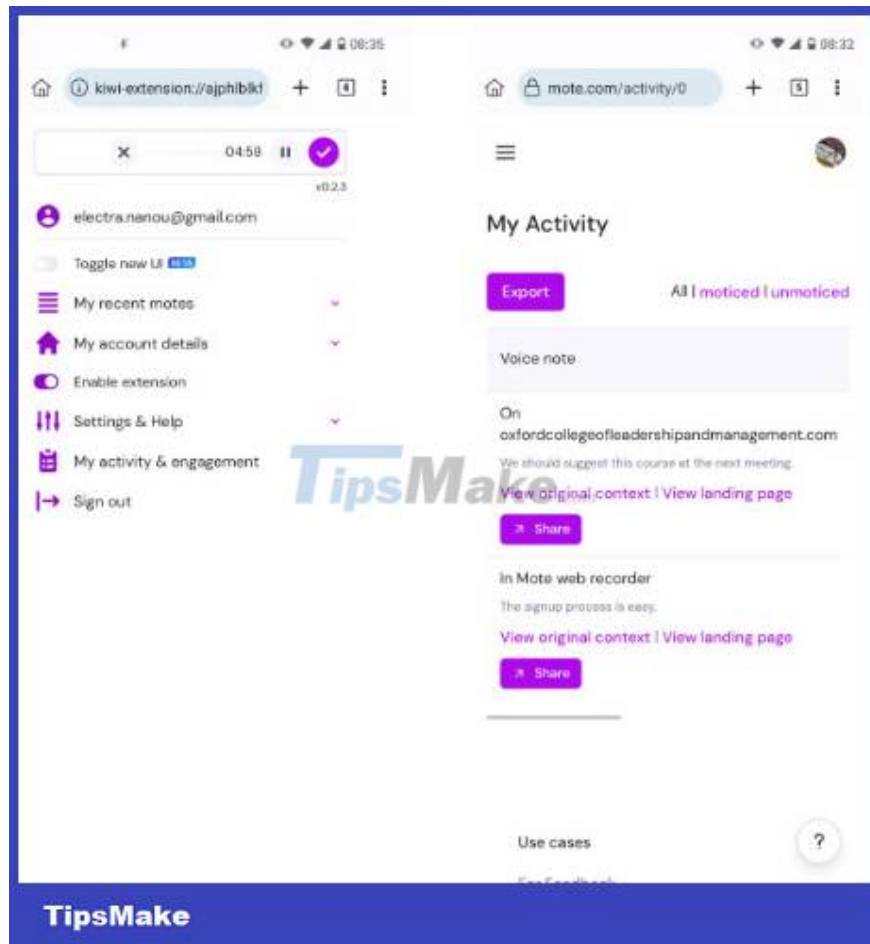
08:35

kiwi-extension://ajphlblkf

4

×

04:58

v0.2.3

electra.nanou@gmail.com

Toggle new UI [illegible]

My recent motes

My account details

Enable extension

Settings & Help

My activity & engagement

Sign out

08:32

mote.com/activity/0

5

My Activity

Export

All | moticed | unmoticed

Voice note

On oxfordcollegeofleadershipandmanagement.com

We should suggest this course at the next meeting.

View original context | View landing page

Share

In Mote web recorder

The signup process is easy.

View original context | View landing page

Share

Use cases

?

TipsMake

TipsMake